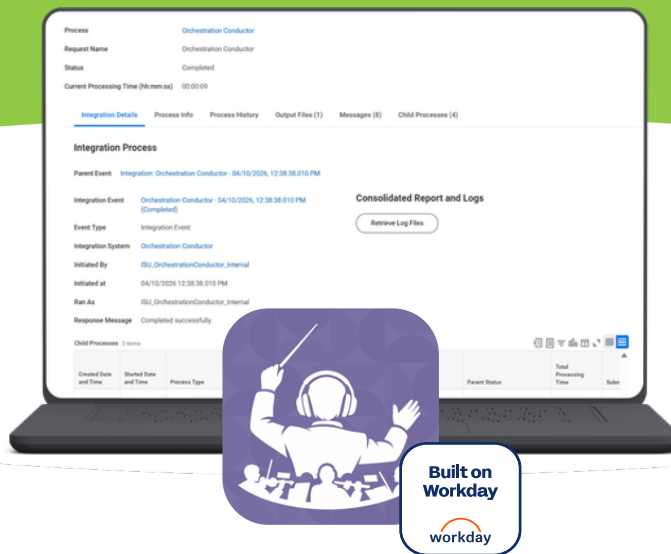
Process Orchestration Conductor

Request Name Orchestration Conductor

Status Completed

Current Processing Time (hh:mm:ss) 00:00:09

Integration Details Process Info Process History Output Files (1) Messages (8) Child Processes (4)

Integration Process

Parent Event Integration: Orchestration Conductor - 04/10/2026, 12:38:38.010 PM

Integration Event Orchestration Conductor - 04/10/2026, 12:38:38.010 PM (Completed)

Event Type Integration Event

Integration System Orchestration Conductor

Initiated By ISU_OrchestrationConductor_Internal

Initiated at 04/10/2026 12:38:38.010 PM

Ran As ISU_OrchestrationConductor_Internal

Response Message Completed successfully.

Consolidated Report and Logs

Retrieve Log Files

Child Processes 3 items

| Created Date and Time | Started Date and Time | Process Type | Parent Status | Total Processing Time | Subm |
|---|---|---|---|---|---|

Built on Workday

workday